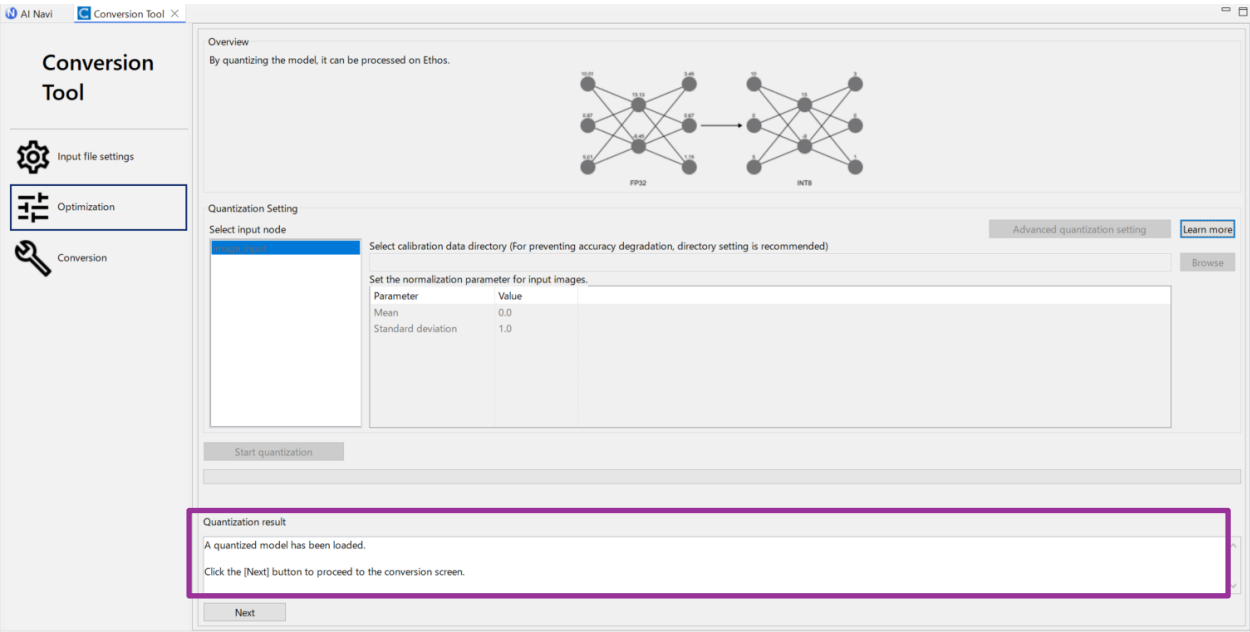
AI Navi
Conversion Tool

Conversion Tool

Input file settings

Optimization

Conversion

Overview
By quantizing the model, it can be processed on Ethos.

10.01
3.46
15.15
0.67
0.67
-8.45
5.51
1.15
FP32

10
3
15
0
0
-8
5
1
INT8

Quantization Setting
Select input node
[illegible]
Advanced quantization setting
Learn more
Select calibration data directory (For preventing accuracy degradation, directory setting is recommended)
Browse
Set the normalization parameter for input images.

| Parameter | Value |
|---|---|
| Mean | 0.0 |
| Standard deviation | 1.0 |

Start quantization

Quantization result
A quantized model has been loaded.

Click the [Next] button to proceed to the conversion screen.

Next